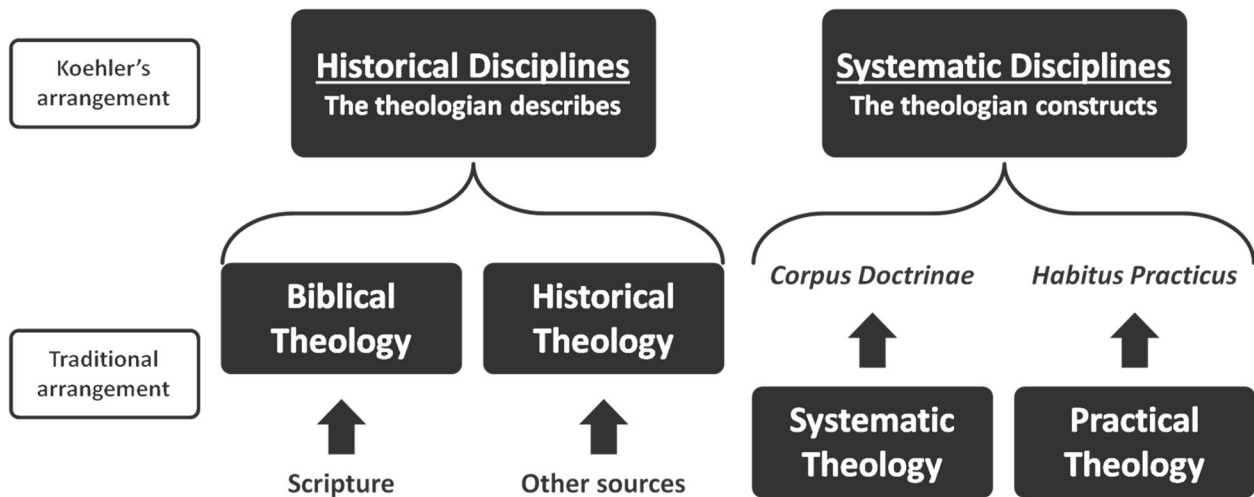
Koehler's arrangement

Historical Disciplines
The theologian describes

Systematic Disciplines
The theologian constructs

Biblical Theology

Historical Theology

*Corpus Doctrinae*

*Habitus Practicus*

Traditional arrangement

Systematic Theology

Practical Theology

Scripture

Other sources